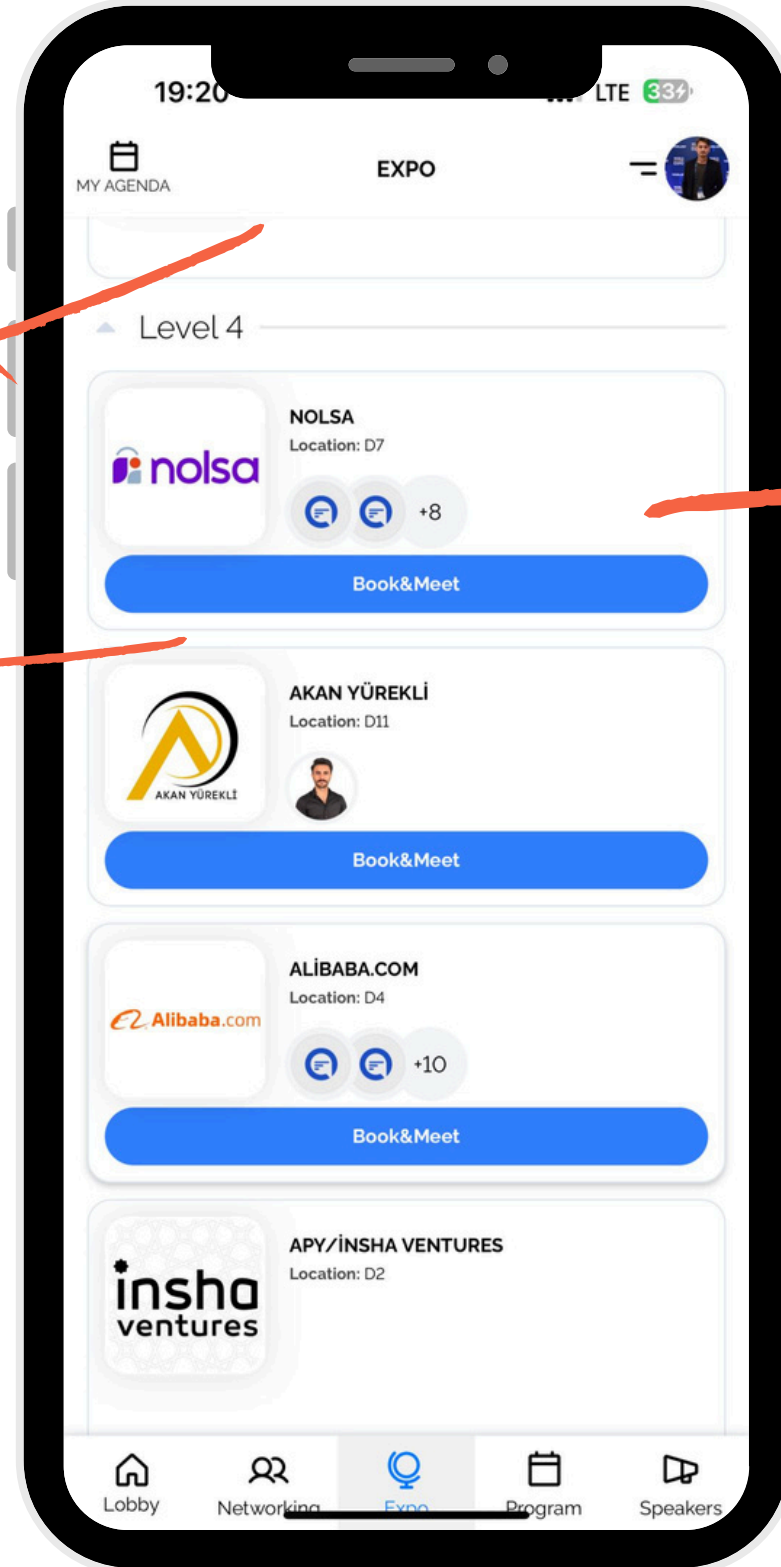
19:20
LTE 33

MY AGENDA
EXPO

Level 4

nolsa
NOLSA
Location: D7
+8
Book&Meet

AKAN YÜREKLİ
AKAN YÜREKLİ
Location: D11
Book&Meet

Alibaba.com
ALİBABA.COM
Location: D4
+10
Book&Meet

insha ventures
APY/İNSHA VENTURES
Location: D2

Lobby
Networking
Expo
Program
Speakers